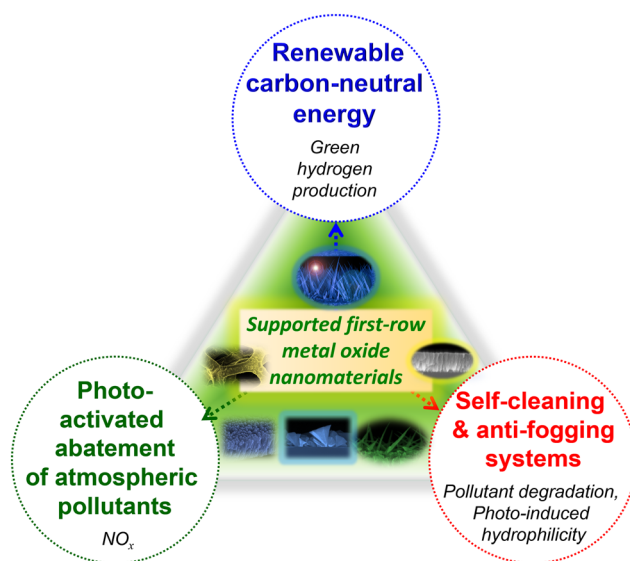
Renewable carbon-neutral energy

Green hydrogen production

Supported first-row metal oxide nanomaterials

Photo-activated abatement of atmospheric pollutants

$NO_x$

Self-cleaning & anti-fogging systems

Pollutant degradation, Photo-induced hydrophilicity